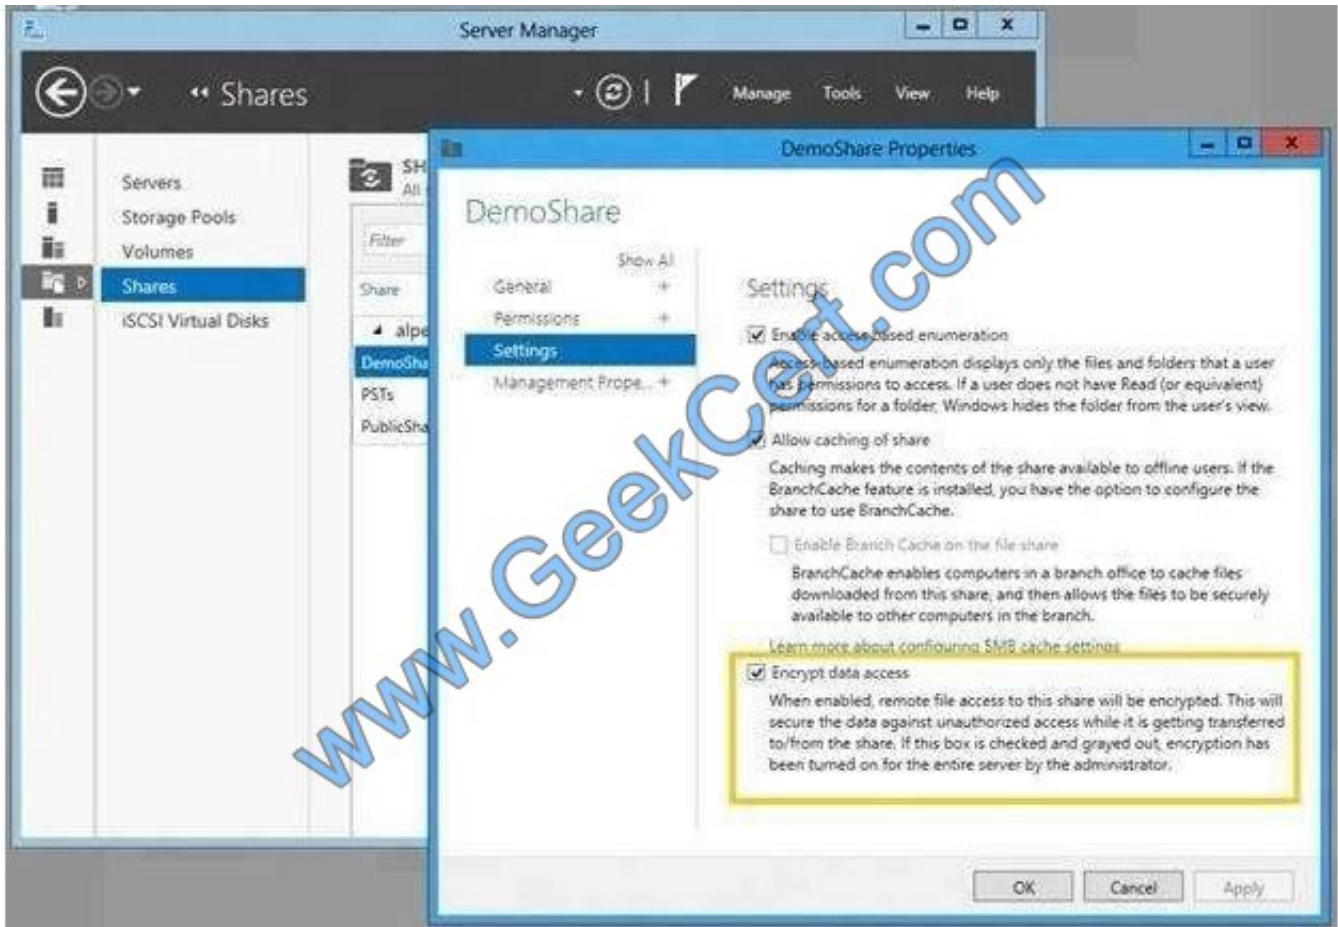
Server Manager

« Shares

Manage Tools View Help

Servers
Storage Pools
Volumes
Shares
iSCSI Virtual Disks

SH
All

Filter

Share

alpe
DemoSha
PSTs
PublicSha

DemoShare Properties

DemoShare

Show All

General +
Permissions +
Settings
Management Prope... +

Settings

Enable access-based enumeration

Access-based enumeration displays only the files and folders that a user has permissions to access. If a user does not have Read (or equivalent) permissions for a folder, Windows hides the folder from the user's view.

Allow caching of share

Caching makes the contents of the share available to offline users. If the BranchCache feature is installed, you have the option to configure the share to use BranchCache.

Enable BranchCache on the file share

BranchCache enables computers in a branch office to cache files downloaded from this share, and then allows the files to be securely available to other computers in the branch.

Learn more about configuring SMB cache settings

Encrypt data access

When enabled, remote file access to this share will be encrypted. This will secure the data against unauthorized access while it is getting transferred to/from the share. If this box is checked and grayed out, encryption has been turned on for the entire server by the administrator.

OK Cancel Apply

www.GeekCert.com